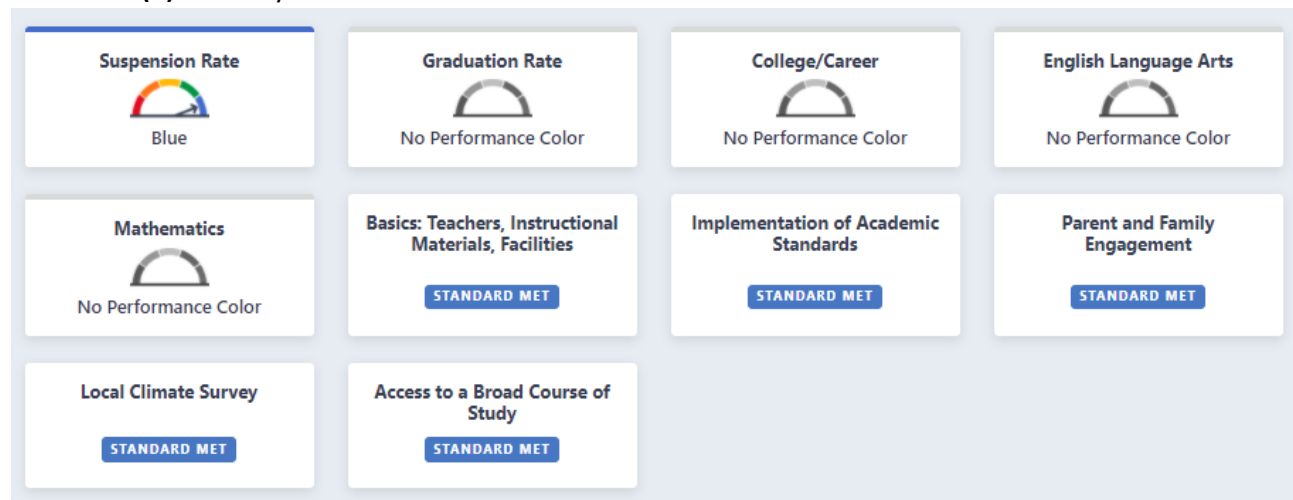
Suspension Rate
Blue

Graduation Rate
No Performance Color

College/Career
No Performance Color

English Language Arts
No Performance Color

Mathematics
No Performance Color

Basics: Teachers, Instructional Materials, Facilities
STANDARD MET

Implementation of Academic Standards
STANDARD MET

Parent and Family Engagement
STANDARD MET

Local Climate Survey
STANDARD MET

Access to a Broad Course of Study
STANDARD MET